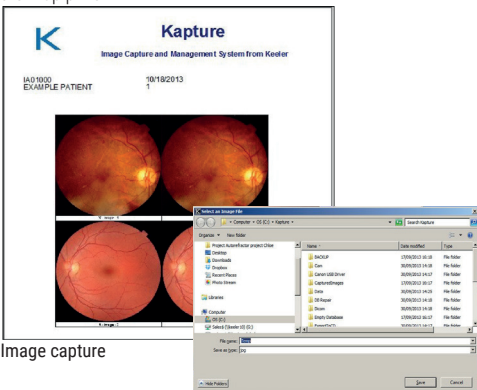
K
Kapture
Image Capture and Management System from Keeler

IA01000
EXAMPLE PATIENT

10/18/2013
1

Select an Image File
Computer > OS (C:) > Kapture
Search Kapture
Organize ▾ New folder

Project Autorefractor project Chloe
Desktop
Downloads
Dropbox
Recent Places
Photo Stream
Libraries
Computer
OS (C:)

| Name | Date modified | Type |
|---|---|---|
| BACKUP | 17/09/2013 16:18 | File folder |
| Cam | 30/09/2013 14:18 | File folder |
| Canon USB Driver | 30/09/2013 14:17 | File folder |
| CapturedImages | 17/09/2013 16:17 | File folder |
| Data | 30/09/2013 14:25 | File folder |
| DB Repair | 30/09/2013 14:18 | File folder |
| Dicom | 30/09/2013 14:18 | File folder |
| Empty Database | 17/09/2013 16:17 | File folder |

File name:
Save as type: jpg
Hide Folders
Save
Cancel

Image capture